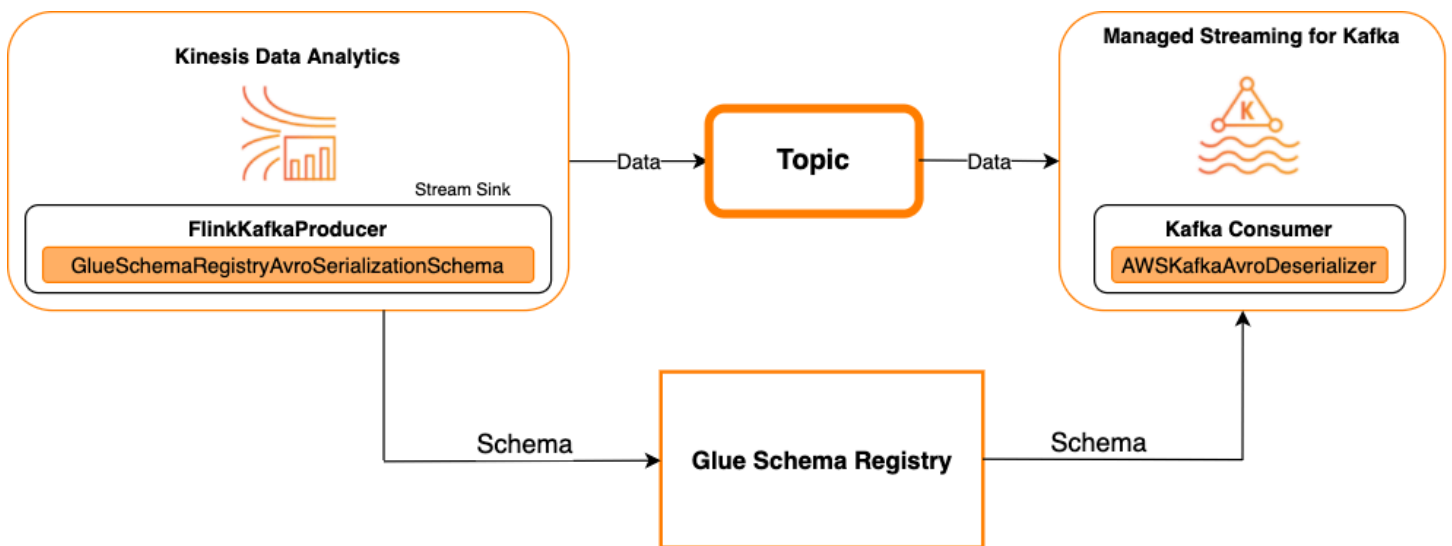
Kinesis Data Analytics

Stream Sink

FlinkKafkaProducer

GlueSchemaRegistryAvroSerializationSchema

Data

Topic

Data

Managed Streaming for Kafka

K

Kafka Consumer

AWSKafkaAvroDeserializer

Schema

Glue Schema Registry

Schema